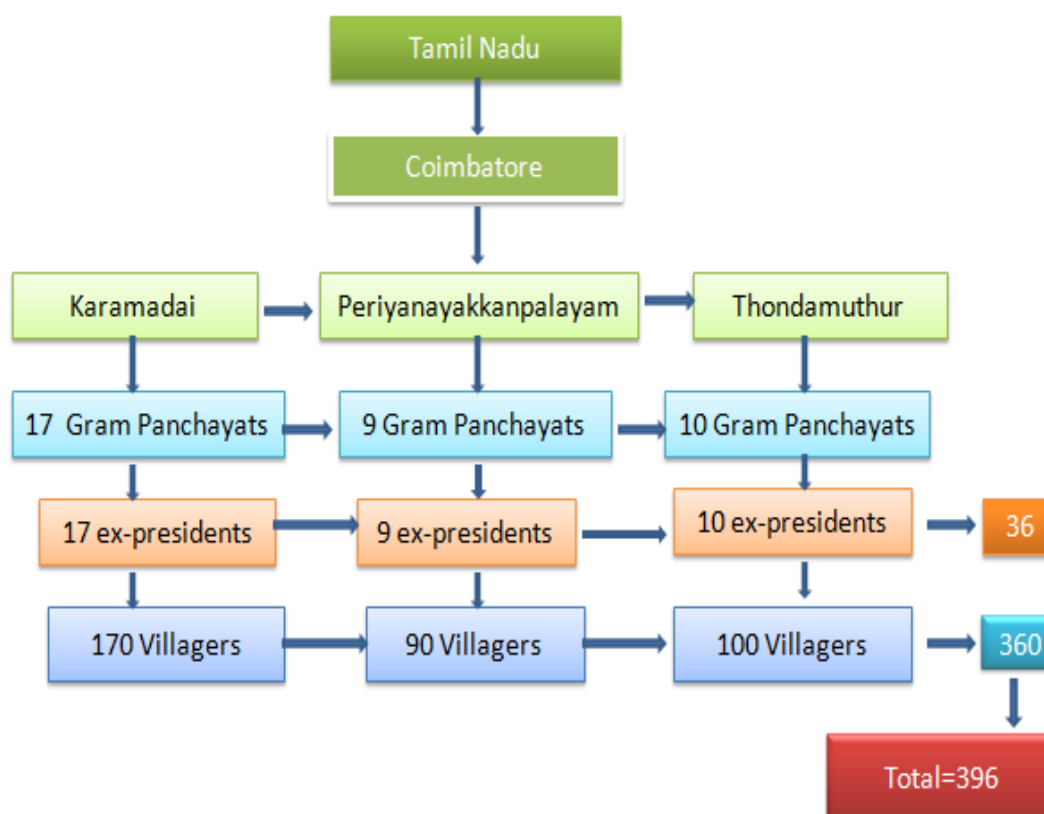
Tamil Nadu

Coimbatore

Karamadai

Periyanayakkanpalayam

Thondamuthur

17 Gram Panchayats

9 Gram Panchayats

10 Gram Panchayats

17 ex-presidents

9 ex-presidents

10 ex-presidents

36

170 Villagers

90 Villagers

100 Villagers

360

Total=396